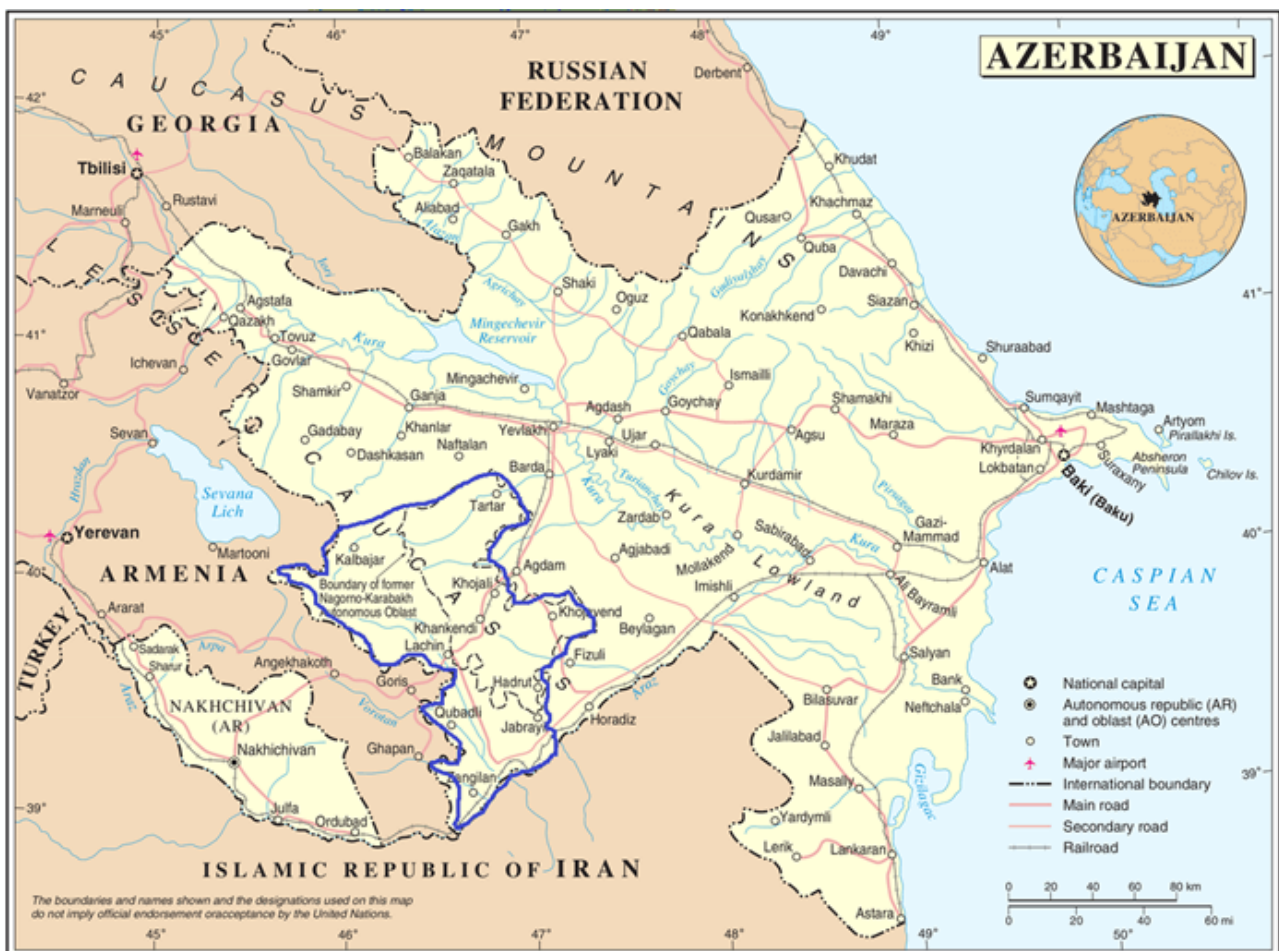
AZERBAIJAN

AZERBAIJAN

45° 46° 47° 48° 49°

42° 41° 40° 39°

CAUCASUS MOUNTAINS

RUSSIAN FEDERATION

GEORGIA

Tbilisi

Rustavi

Marneuli

LESSER CAUCASUS

Derbent

Balakan

Zaqatala

Aliabad

Alazan

Gakh

Iori

Agrichay

Shaki

Oguz

Gudiyalchay

Qusar

Khudat

Khachmaz

Quba

Davachi

Siazan

Konakhkend

Qabala

Khizi

Shuraabad

Agstafa

Qazakh

Tovuz

Govlar

Kura

Mingechevir Reservoir

Ichevan

Vanatzor

Shamkir

Mingachevir

Goychay

Ismailli

Shamakhi

Maraza

Sumqayit

Mashtaga

Artyom

Pirallakhi Is.

Absheron Peninsula

Chilov Is.

Surakhany

Ganja

Agdash

Goychay

Sevan

Gadabay

Khanlar

Naftalan

Yevlakh

Ujar

Lyaki

Agsu

Khyrdalan

Lokbatan

Baki (Baku)

Dashkasan

Barda

Turianchay

Kurdamir

Pirsagat

Sevana Lich

Tartar

Kura

Zardab

Kura

Sabirabad

Gazi-Mammad

Yerevan

Martooni

Kalbajar

Agdam

Agjabadi

Mollakend

Kura Lowland

Alat

CASPIAN SEA

ARMENIA

Boundary of former Nagorno-Karabakh Autonomous Oblast

Khojali

Imishli

Ali Bayramli

Ararat

Khankendi

Khojavend

Beylagan

Sadarak

Sharur

Arpa

Angekhakoth

Lachin

Fizuli

Salyan

Hrazdan

TURKEY

Araz

Goris

Hadrut

Araz

Bank

NAKHCHIVAN (AR)

Qubadli

Horadiz

Bilasuvar

Neftchala

Vorotan

Jabrayl

Nakhichivan

Ghapan

Jalilabad

Zangilan

Masally

Gizilagac

Julfa

Ordubad

Yardymli

Lerik

Lankaran

Astara

ISLAMIC REPUBLIC OF IRAN

National capital

Autonomous republic (AR) and oblast (AO) centres

Town

Major airport

International boundary

Main road

Secondary road

Railroad

0 20 40 60 80 km

0 20 40 60 mi

The boundaries and names shown and the designations used on this map do not imply official endorsement oracceptance by the United Nations.

45° 46° 47° 48° 49° 50°